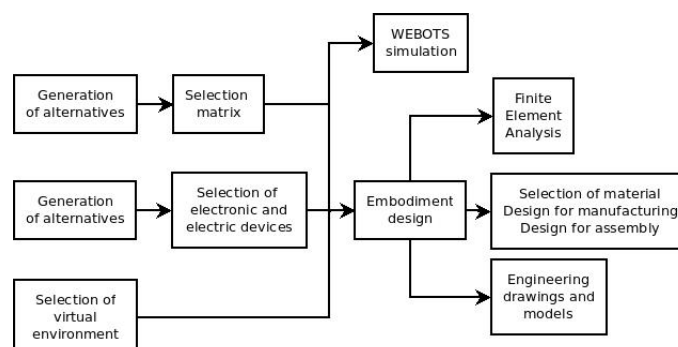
WEBOTS simulation

Generation of alternatives

Selection matrix

Finite Element Analysis

Generation of alternatives

Selection of electronic and electric devices

Embodiment design

Selection of material
Design for manufacturing
Design for assembly

Engineering drawings and models

Selection of virtual environment